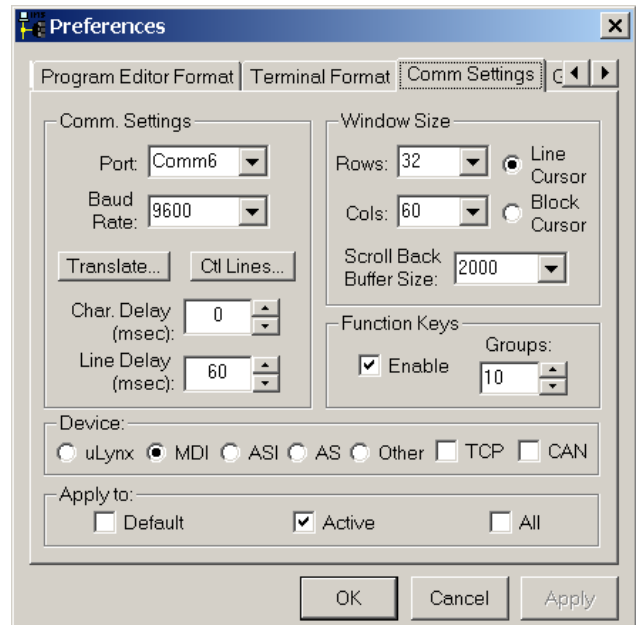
Preferences

Program Editor Format | Terminal Format | Comm Settings | C

Comm. Settings

Port: Comm6

Baud Rate: 9600

Translate...

Ctl Lines...

Char. Delay (msec): 0

Line Delay (msec): 60

Window Size

Rows: 32

Line Cursor

Cols: 60

Block Cursor

Scroll Back Buffer Size: 2000

Function Keys

Enable

Groups: 10

Device:

uLynx MDI ASI AS Other TCP CAN

Apply to:

Default Active All

OK Cancel Apply